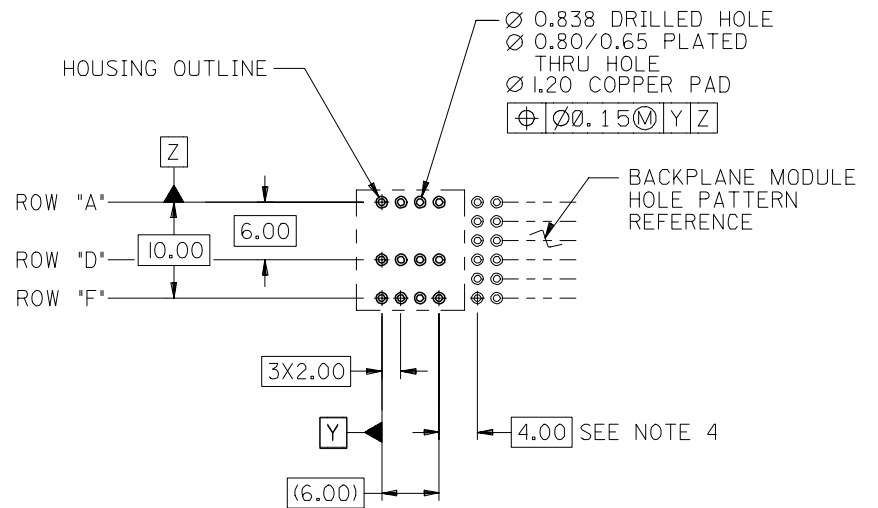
Ø 0.838 DRILLED HOLE
Ø 0.80/0.65 PLATED THRU HOLE
Ø 1.20 COPPER PAD

| ⊕ | Ø0.15Ⓜ | Y | Z |
|---|---|---|---|

HOUSING OUTLINE

Z

BACKPLANE MODULE HOLE PATTERN REFERENCE

ROW "A"

6.00

ROW "D"

10.00

ROW "F"

3X2.00

Y

4.00 SEE NOTE 4

(6.00)